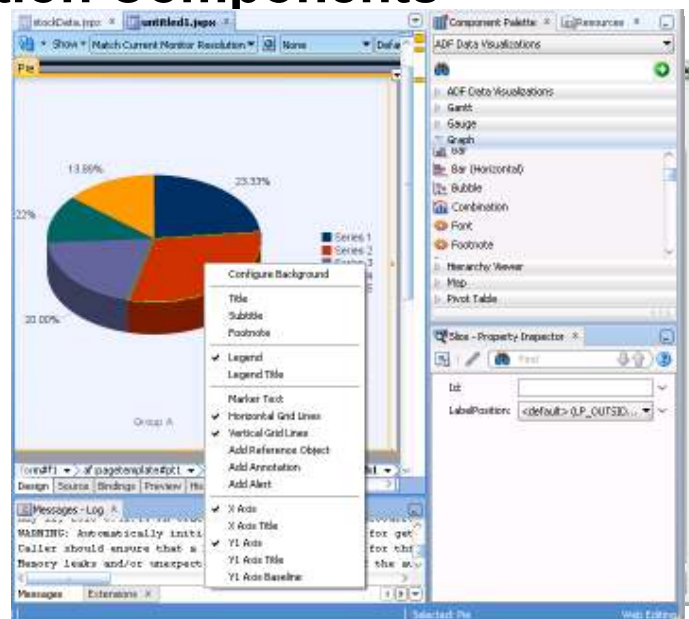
tion Components

stockData.jspx × untitled1.jspx ×

Show ▾ Match Current Monitor Resolution ▾ None ▾ Defa

Pie

13.89%

23.33%

22%

20.00%

Series 1
Series 2

Group A

Configure Background

Title
Subtitle
Footnote

✔ Legend
Legend Title

Marker Text
✔ Horizontal Grid Lines
✔ Vertical Grid Lines
Add Reference Object
Add Annotation
Add Alert

✔ X Axis
X Axis Title
✔ Y1 Axis
Y1 Axis Title
Y1 Axis Baseline

form#f1 ▾ af:pageTemplate#pt1 ▾

Design Source Bindings Preview His

Messages - Log ×

WARNING: Automatically initi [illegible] for get
Caller should ensure that a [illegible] for th
Memory leaks and/or unexpect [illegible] the

Messages Extensions ×

Component Palette × Resources ×

ADF Data Visualizations

ADF Data Visualizations
Gantt
Gauge
Graph
Bar
Bar (Horizontal)
Bubble
Combination
Font
Footnote
Hierarchy Viewer
Map
Pivot Table

Slice - Property Inspector ×

Find

Id:

LabelPosition: <default> (LP_OUTSID... ▾

Selected: Pie

Web Editing